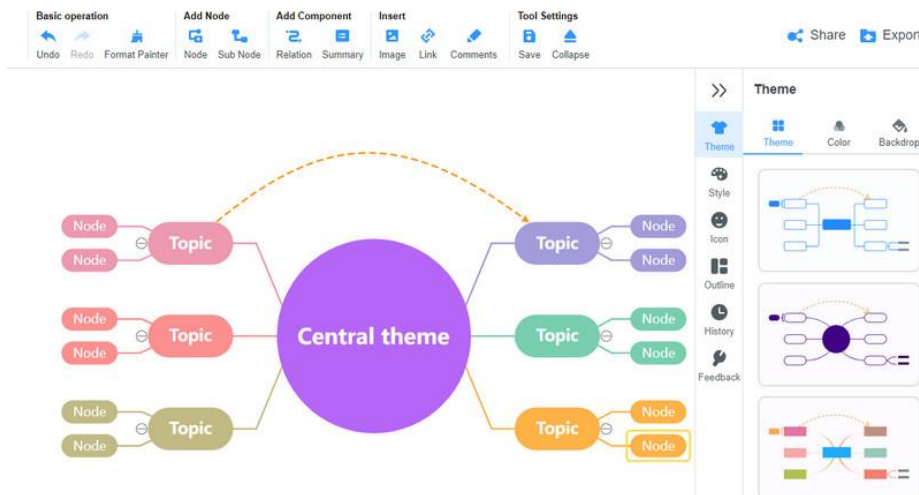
Basic operation
Undo Redo Format Painter

Add Node
Node Sub Node

Add Component
Relation Summary

Insert
Image Link Comments

Tool Settings
Save Collapse

Share Export

Node
Node
Topic

Node
Node
Topic

Node
Node
Topic

Central theme

Topic
Node
Node

Topic
Node
Node

Topic
Node
Node

Theme
Style
Icon
Outline
History
Feedback

Theme
Theme Color Backdrop